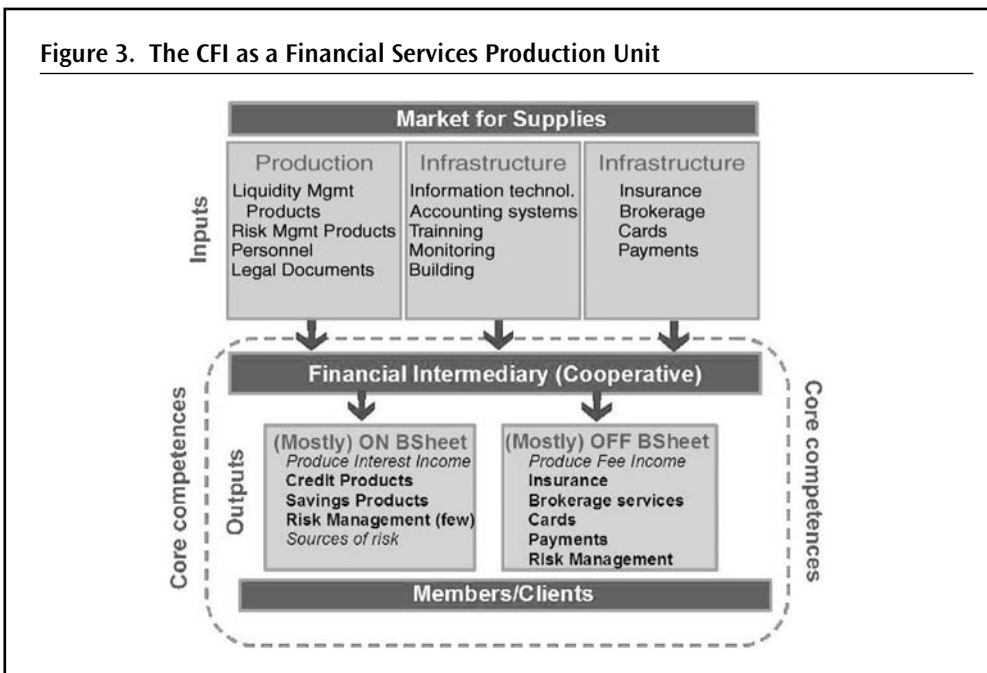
Figure 3. The CFI as a Financial Services Production Unit

Market for Supplies

Inputs

Production
Liquidity Mgmt Products
Risk Mgmt Products
Personnel
Legal Documents

Infrastructure
Information technol.
Accounting systems
Trainning
Monitoring
Building

Infrastructure
Insurance
Brokerage
Cards
Payments

Financial Intermediary (Cooperative)

Core competences

Outputs

(Mostly) ON BSheet
Produce Interest Income
Credit Products
Savings Products
Risk Management (few)
Sources of risk

(Mostly) OFF BSheet
Produce Fee Income
Insurance
Brokerage services
Cards
Payments
Risk Management

Core competences

Members/Clients